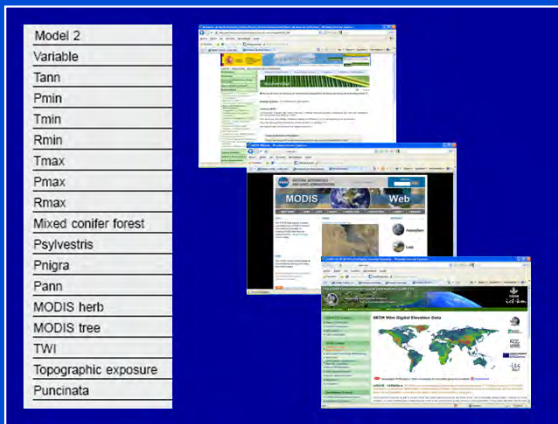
| Model 2 |
|---|
| Variable |
| Tann |
| Pmin |
| Tmin |
| Rmin |
| Tmax |
| Pmax |
| Rmax |
| Mixed conifer forest |
| Psylvestris |
| Pnigra |
| Pann |
| MODIS herb |
| MODIS tree |
| TWI |
| Topographic exposure |
| Puncinata |

MODIS

Web

SRTM 90m Digital Elevation Data